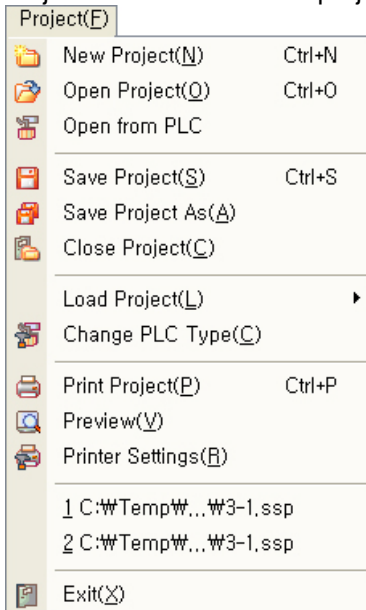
Project(F)

New Project(N) Ctrl+N
Open Project(O) Ctrl+O
Open from PLC

Save Project(S) Ctrl+S
Save Project As(A)
Close Project(C)

Load Project(L)
Change PLC Type(C)

Print Project(P) Ctrl+P
Preview(V)
Printer Settings(R)

1 C:₩Temp₩...₩3-1.ssp
2 C:₩Temp₩...₩3-1.ssp

Exit(X)